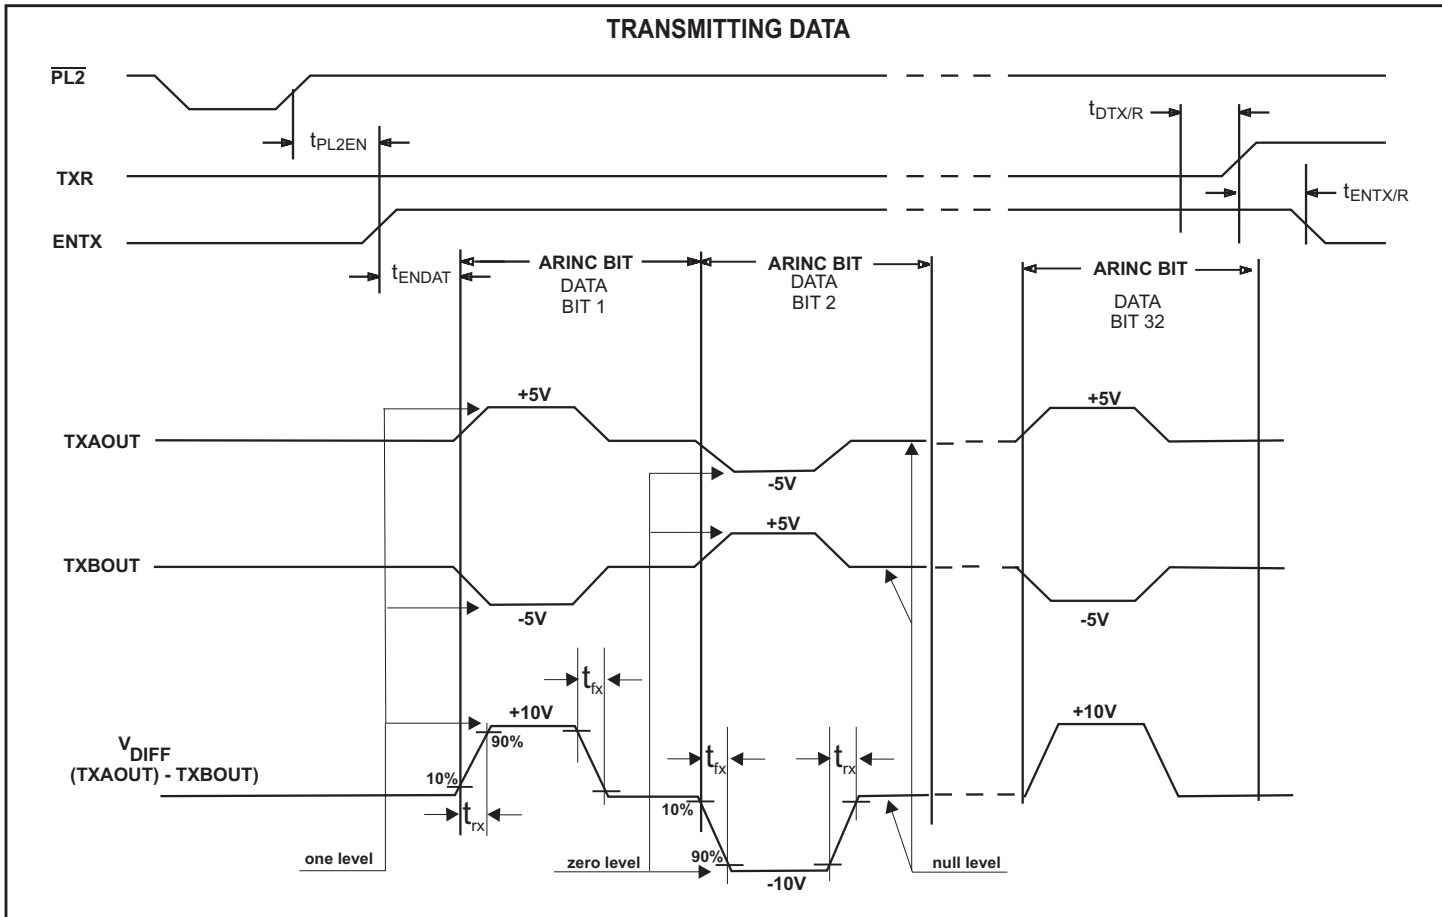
TRANSMITTING DATA

$\overline{PL2}$

$t_{DTX/R}$

$t_{PL2EN}$

TXR

$t_{ENTX/R}$

ENTX

$t_{ENDAT}$

ARINC BIT
DATA
BIT 1

ARINC BIT
DATA
BIT 2

ARINC BIT
DATA
BIT 32

+5V

TXAOUT

-5V

+5V

+5V

TXBOUT

-5V

-5V

$t_{fx}$

+10V

+10V

90%

$V_{DIFF}$
(TXAOUT) - TXBOUT)

$t_{fx}$

$t_{rx}$

10%

$t_{rx}$

10%

90%

one level

zero level

-10V

null level